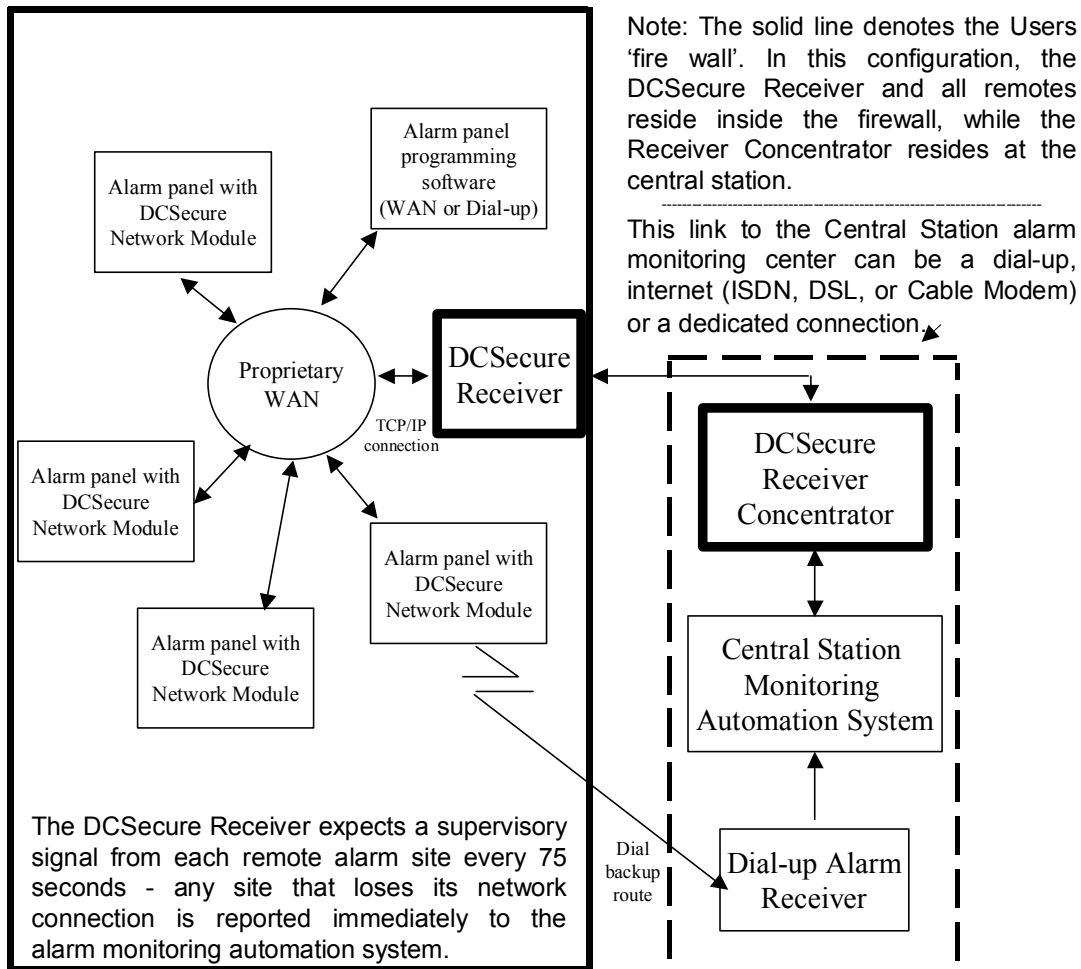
Note: The solid line denotes the Users 'fire wall'. In this configuration, the DCSecure Receiver and all remotes reside inside the firewall, while the Receiver Concentrator resides at the central station.

This link to the Central Station alarm monitoring center can be a dial-up, internet (ISDN, DSL, or Cable Modem) or a dedicated connection.

Alarm panel with DCSecure Network Module

Alarm panel programming software (WAN or Dial-up)

Proprietary WAN

DCSecure Receiver

TCP/IP connection

Alarm panel with DCSecure Network Module

Alarm panel with DCSecure Network Module

Alarm panel with DCSecure Network Module

DCSecure Receiver Concentrator

Central Station Monitoring Automation System

Dial backup route

Dial-up Alarm Receiver

The DCSecure Receiver expects a supervisory signal from each remote alarm site every 75 seconds - any site that loses its network connection is reported immediately to the alarm monitoring automation system.